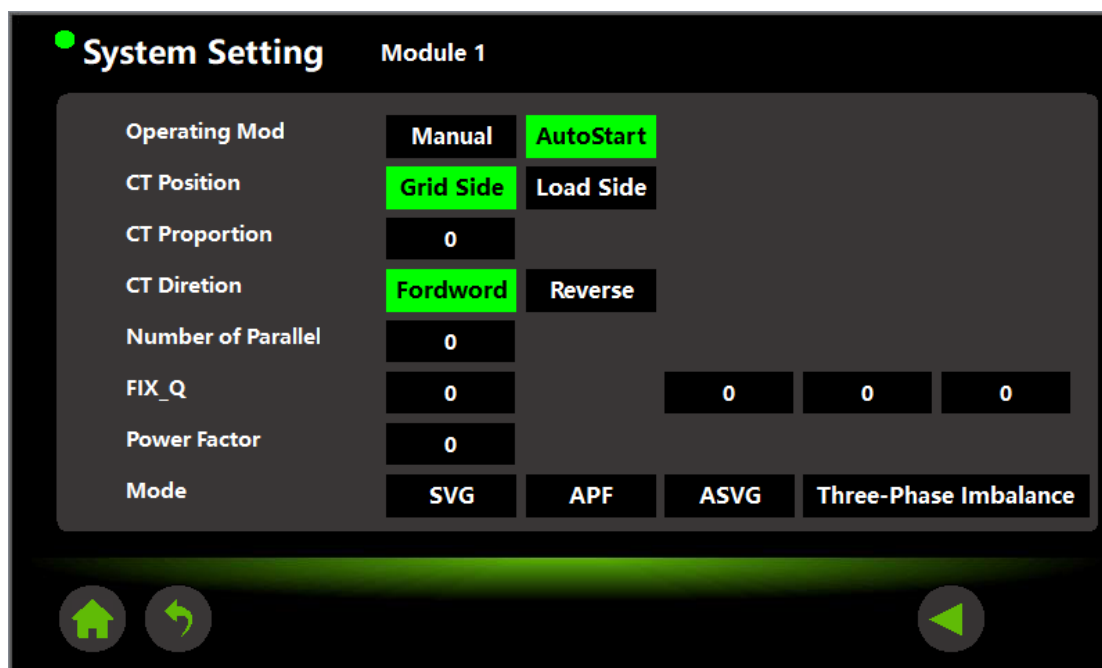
System Setting Module 1

Operating Mod Manual AutoStart

CT Position Grid Side Load Side

CT Proportion 0

CT Diretion Fordword Reverse

Number of Parallel 0

FIX_Q 0 0 0 0

Power Factor 0

Mode SVG APF ASVG Three-Phase Imbalance